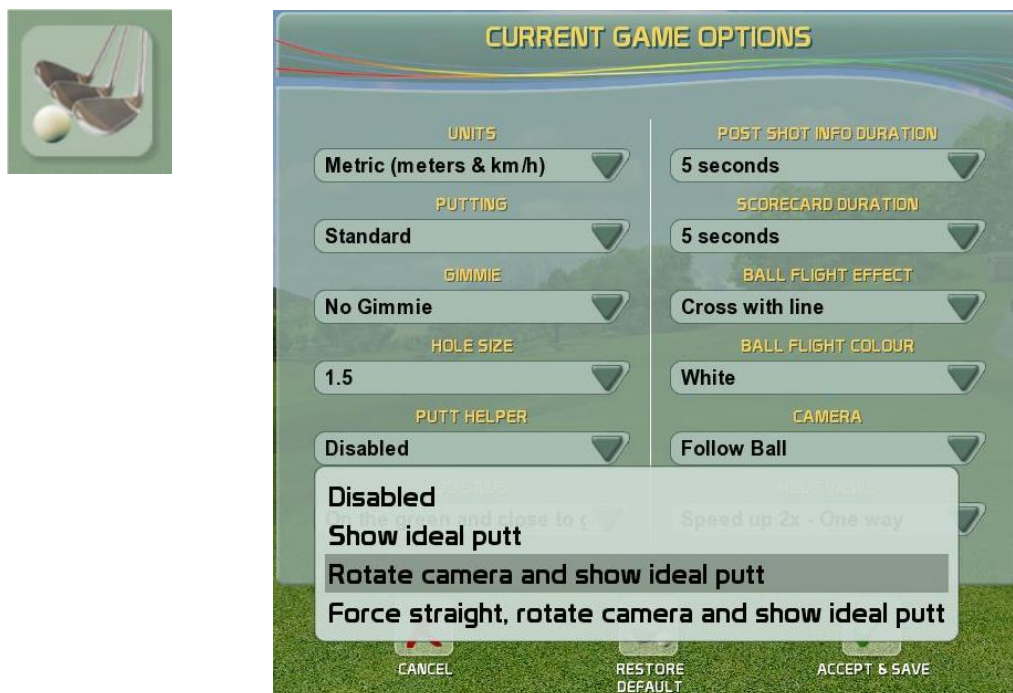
CURRENT GAME OPTIONS

UNITS
Metric (meters & km/h)

PUTTING
Standard

GIMMIE
No Gimmie

HOLE SIZE
1.5

PUTT HELPER
Disabled

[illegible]
On the green and close to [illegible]

POST SHOT INFO DURATION
5 seconds

SCORECARD DURATION
5 seconds

BALL FLIGHT EFFECT
Cross with line

BALL FLIGHT COLOUR
White

CAMERA
Follow Ball

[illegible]
Speed up 2x - One way

Disabled
Show ideal putt
Rotate camera and show ideal putt
Force straight, rotate camera and show ideal putt

CANCEL
RESTORE DEFAULT
ACCEPT & SAVE